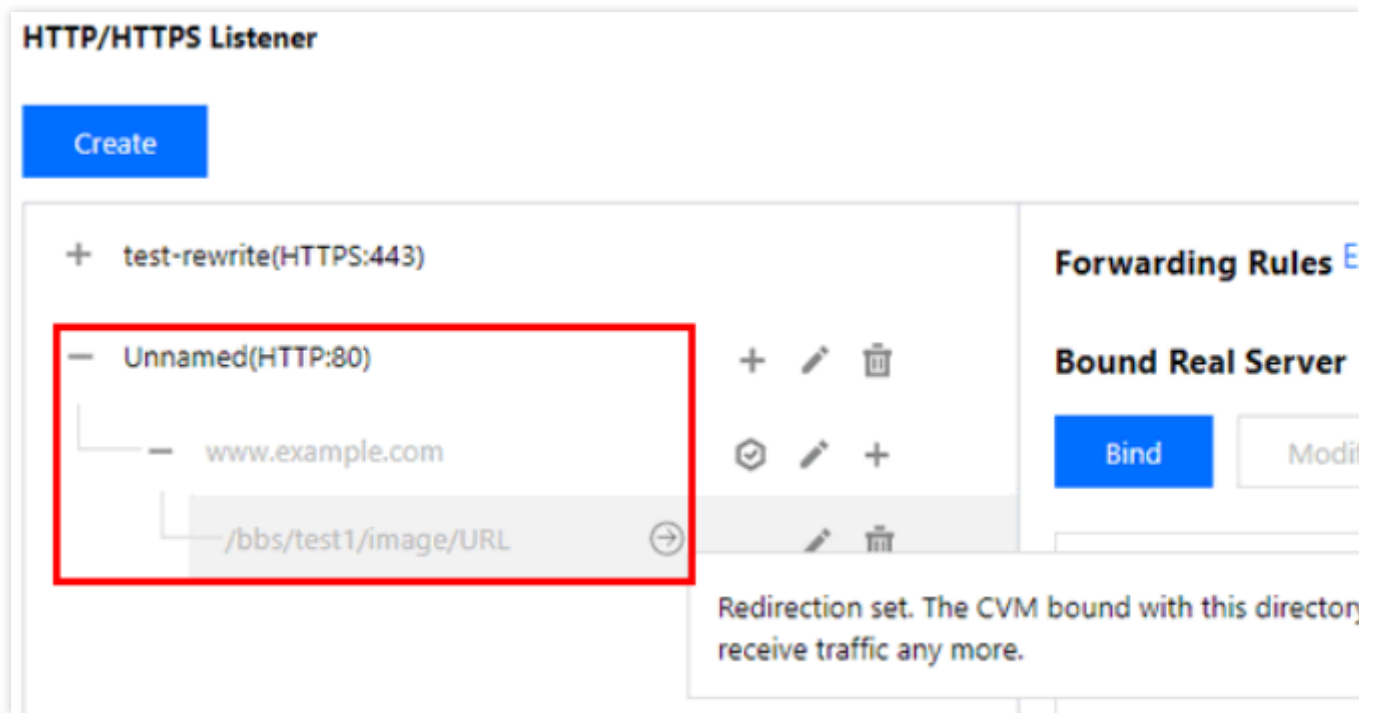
HTTP/HTTPS Listener

Create

+ test-rewrite(HTTPS:443)

— Unnamed(HTTP:80)

— www.example.com

/bbs/test1/image/URL

Forwarding Rules E

Bound Real Server

Bind

Modi

Redirection set. The CVM bound with this director receive traffic any more.